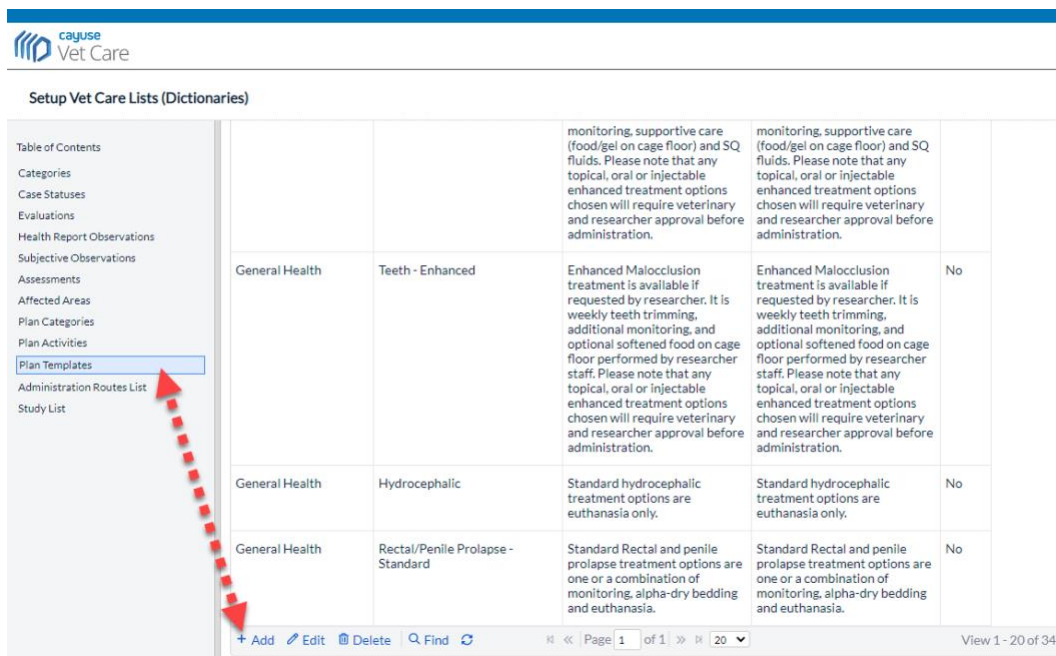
cayuse
Vet Care

Setup Vet Care Lists (Dictionaries)

Table of Contents
Categories
Case Statuses
Evaluations
Health Report Observations
Subjective Observations
Assessments
Affected Areas
Plan Categories
Plan Activities
Plan Templates
Administration Routes List
Study List

| | | | | |
|---|---|---|---|---|
| | | monitoring, supportive care (food/gel on cage floor) and SQ fluids. Please note that any topical, oral or injectable enhanced treatment options chosen will require veterinary and researcher approval before administration. | monitoring, supportive care (food/gel on cage floor) and SQ fluids. Please note that any topical, oral or injectable enhanced treatment options chosen will require veterinary and researcher approval before administration. | |
| General Health | Teeth - Enhanced | Enhanced Malocclusion treatment is available if requested by researcher. It is weekly teeth trimming, additional monitoring, and optional softened food on cage floor performed by researcher staff. Please note that any topical, oral or injectable enhanced treatment options chosen will require veterinary and researcher approval before administration. | Enhanced Malocclusion treatment is available if requested by researcher. It is weekly teeth trimming, additional monitoring, and optional softened food on cage floor performed by researcher staff. Please note that any topical, oral or injectable enhanced treatment options chosen will require veterinary and researcher approval before administration. | No |
| General Health | Hydrocephalic | Standard hydrocephalic treatment options are euthanasia only. | Standard hydrocephalic treatment options are euthanasia only. | No |
| General Health | Rectal/Penile Prolapse - Standard | Standard Rectal and penile prolapse treatment options are one or a combination of monitoring, alpha-dry bedding and euthanasia. | Standard Rectal and penile prolapse treatment options are one or a combination of monitoring, alpha-dry bedding and euthanasia. | No |

+ Add  Edit  Delete  Find  Page 1 of 1  20  View 1 - 20 of 34